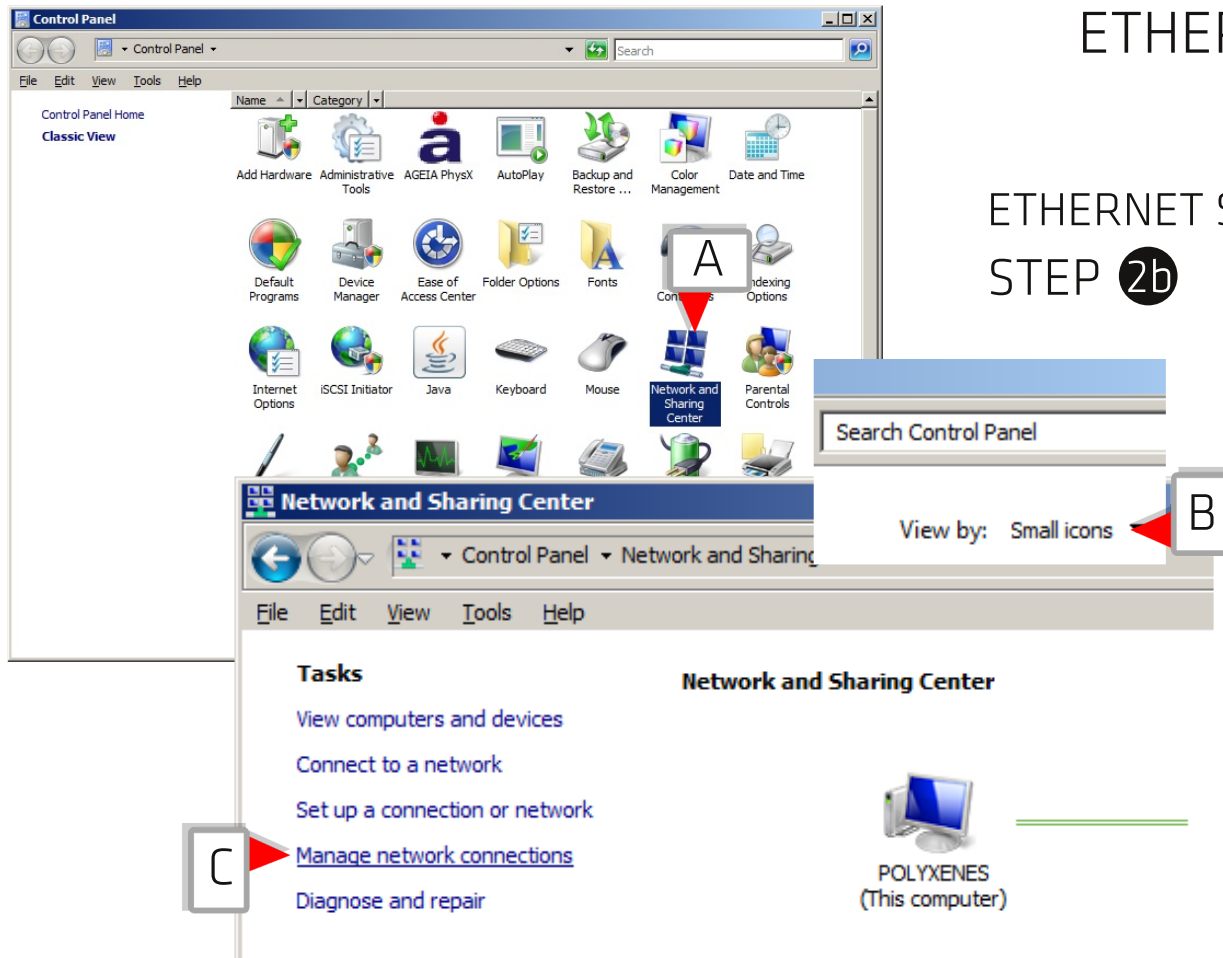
Control Panel

Control Panel

Search

File Edit View Tools Help

Control Panel Home
Classic View

Name Category

Add Hardware
Administrative Tools
AGEIA PhysX
AutoPlay
Backup and Restore ...
Color Management
Date and Time
Default Programs
Device Manager
Ease of Access Center
Folder Options
Fonts
Con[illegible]s
Indexing Options
Internet Options
iSCSI Initiator
Java
Keyboard
Mouse
Network and Sharing Center
Parental Controls

A

ETHER

ETHERNET S
STEP 2b

Search Control Panel

View by: Small icons

B

Network and Sharing Center

Control Panel Network and Sharing

File Edit View Tools Help

Tasks

View computers and devices
Connect to a network
Set up a connection or network
Manage network connections
Diagnose and repair

C

Network and Sharing Center

POLYXENES
(This computer)